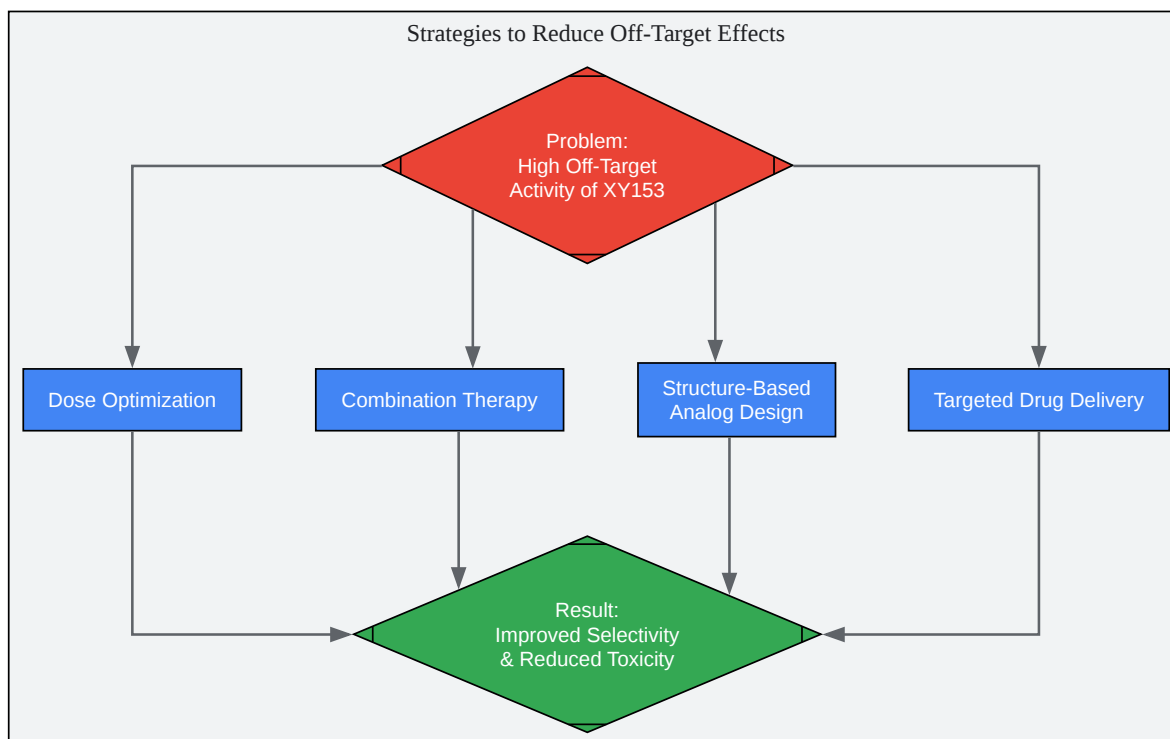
Strategies to Reduce Off-Target Effects

Problem:
High Off-Target
Activity of XY153

Dose Optimization

Combination Therapy

Structure-Based
Analog Design

Targeted Drug Delivery

Result:
Improved Selectivity
& Reduced Toxicity